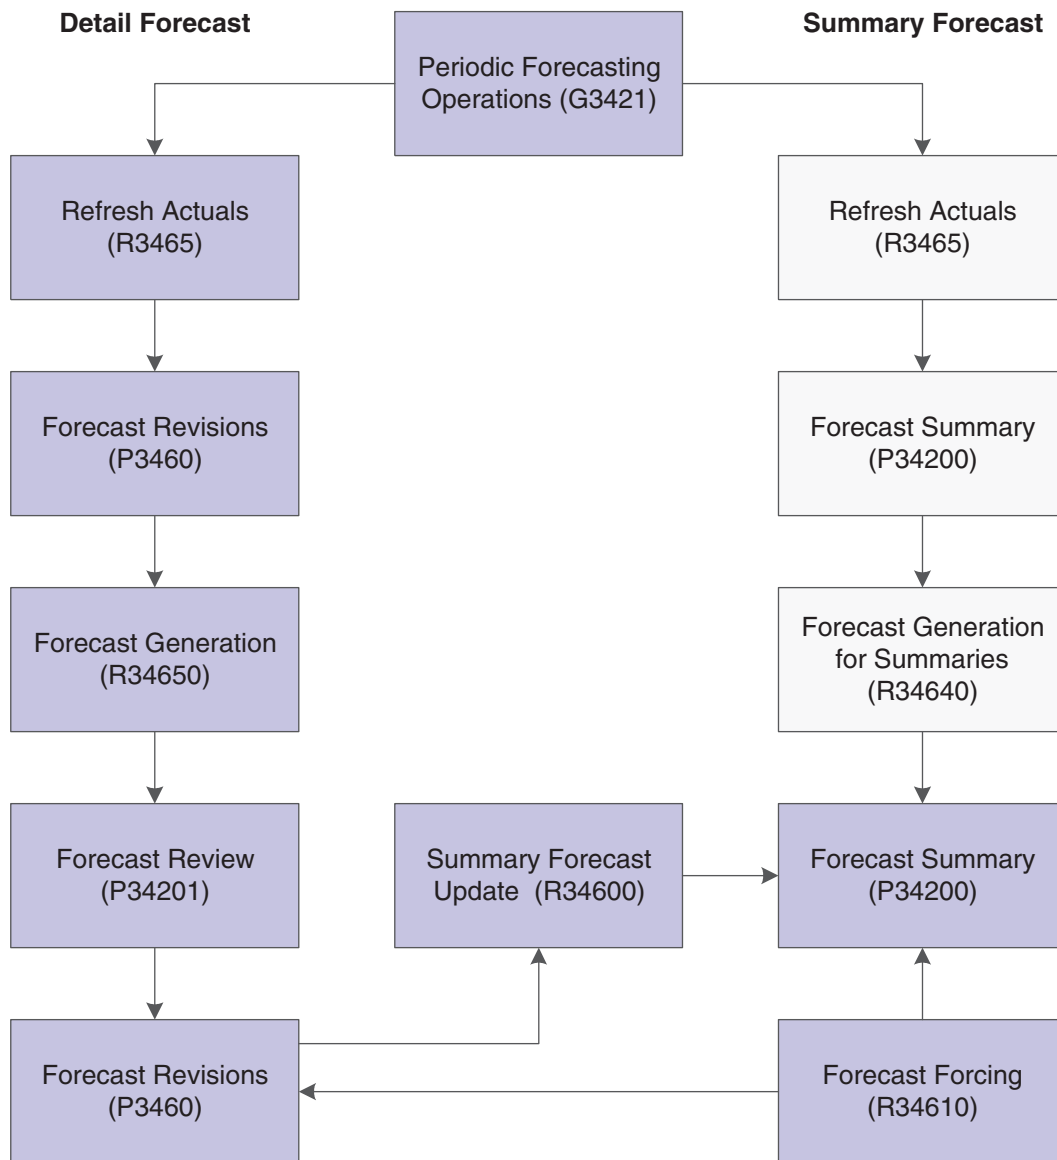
Detail Forecast

Summary Forecast

Periodic Forecasting Operations (G3421)

Refresh Actuals (R3465)

Refresh Actuals (R3465)

Forecast Revisions (P3460)

Forecast Summary (P34200)

Forecast Generation (R34650)

Forecast Generation for Summaries (R34640)

Forecast Review (P34201)

Summary Forecast Update (R34600)

Forecast Summary (P34200)

Forecast Revisions (P3460)

Forecast Forcing (R34610)